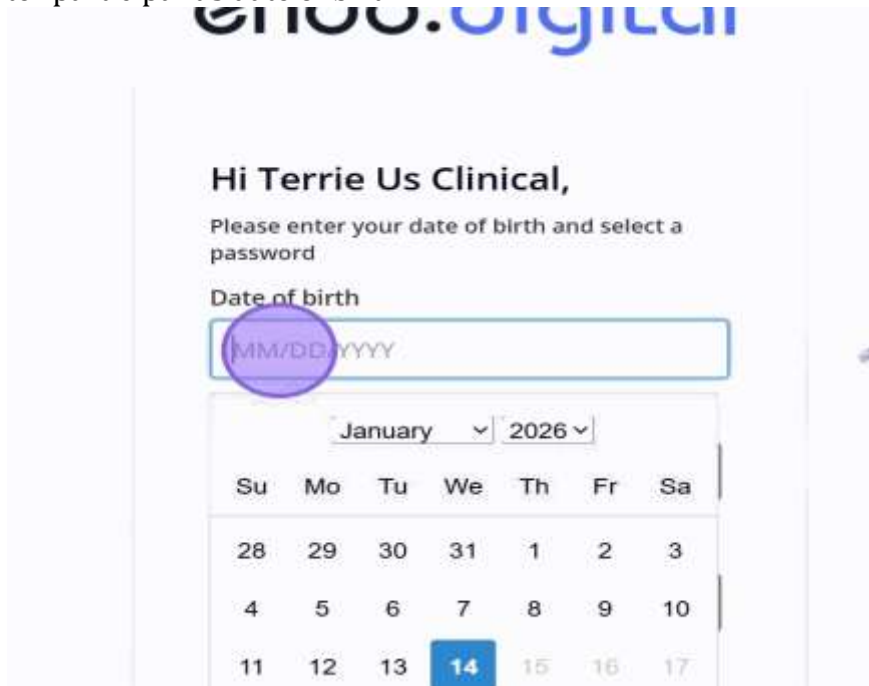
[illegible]
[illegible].digital

Hi Terrie Us Clinical,

Please enter your date of birth and select a password

Date of birth

MM/DD/YYYY

January 2026

| Su | Mo | Tu | We | Th | Fr | Sa |
|---|---|---|---|---|---|---|
| 28 | 29 | 30 | 31 | 1 | 2 | 3 |
| 4 | 5 | 6 | 7 | 8 | 9 | 10 |
| 11 | 12 | 13 | 14 | 15 | 16 | 17 |